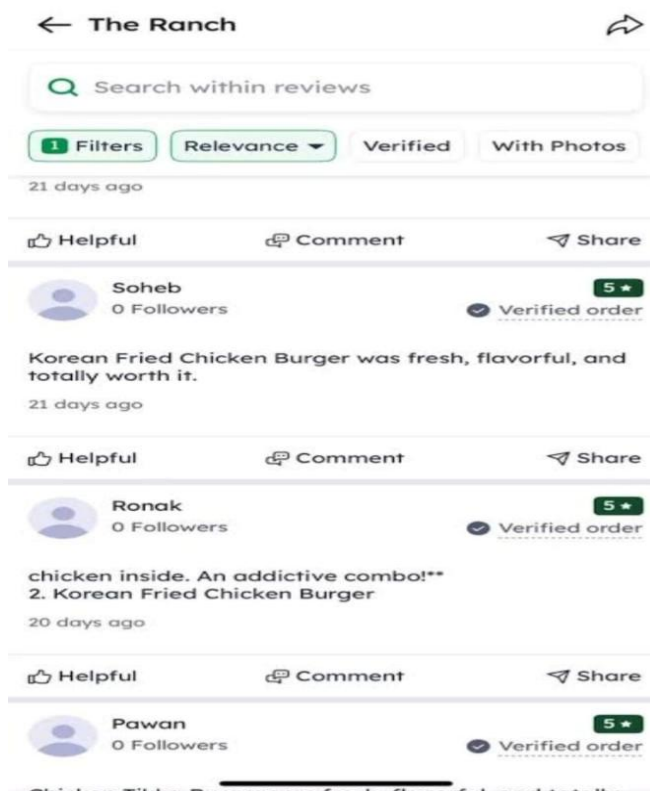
← The Ranch

Search within reviews

1 Filters | Relevance ▾ | Verified | With Photos

21 days ago

Helpful | Comment | Share

Soheb
0 Followers
5★
Verified order

Korean Fried Chicken Burger was fresh, flavorful, and totally worth it.

21 days ago

Helpful | Comment | Share

Ronak
0 Followers
5★
Verified order

chicken inside. An addictive combo!**
2. Korean Fried Chicken Burger

20 days ago

Helpful | Comment | Share

Pawan
0 Followers
5★
Verified order

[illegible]